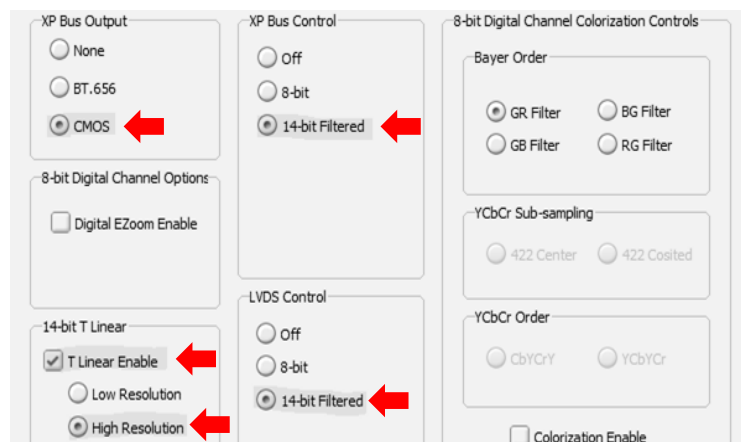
XP Bus Output

None

BT.656

CMOS

8-bit Digital Channel Options

Digital EZoom Enable

14-bit T Linear

T Linear Enable

Low Resolution

High Resolution

XP Bus Control

Off

8-bit

14-bit Filtered

LVDS Control

Off

8-bit

14-bit Filtered

8-bit Digital Channel Colorization Controls

Bayer Order

GR Filter

BG Filter

GB Filter

RG Filter

YCbCr Sub-sampling

422 Center

422 Cosited

YCbCr Order

CbYCrY

YCbYCr

Colorization Enable